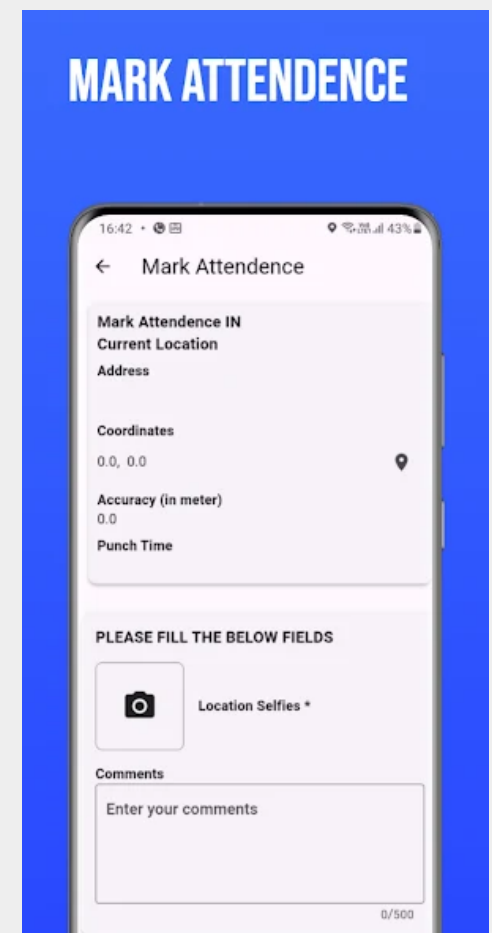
MARK ATTENDENCE

16:42

43%

Mark Attendence

Mark Attendence IN
Current Location

Address

Coordinates

0.0, 0.0

Accuracy (in meter)

0.0

Punch Time

PLEASE FILL THE BELOW FIELDS

Location Selfies *

Comments

Enter your comments

0/500